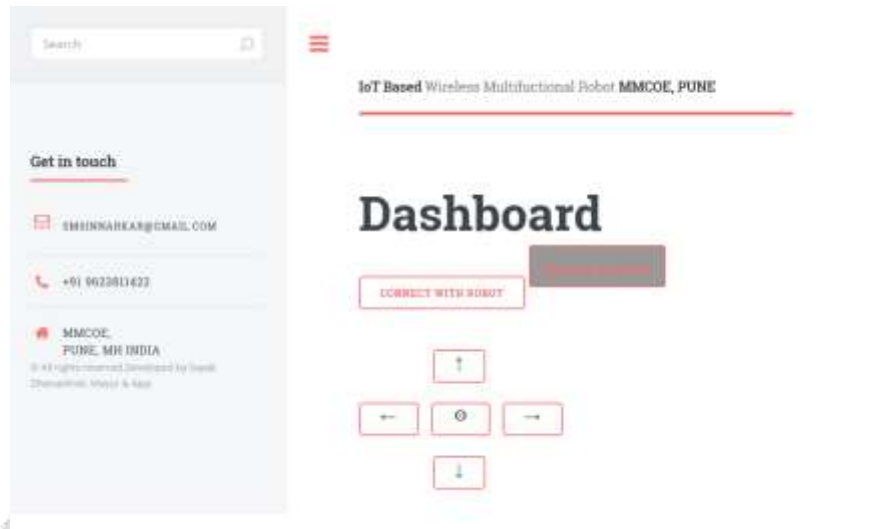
Search

IoT Based Wireless Multifuctional Robot MMCOE, PUNE

Get in touch

SMSINNARKAR@GMAIL.COM

+91 9623811422

MMCOE,
PUNE, MH INDIA

© All rights reserved Developed by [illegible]

Dashboard

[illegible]

CONNECT WITH ROBOT

↑

← ⊙ →

↓